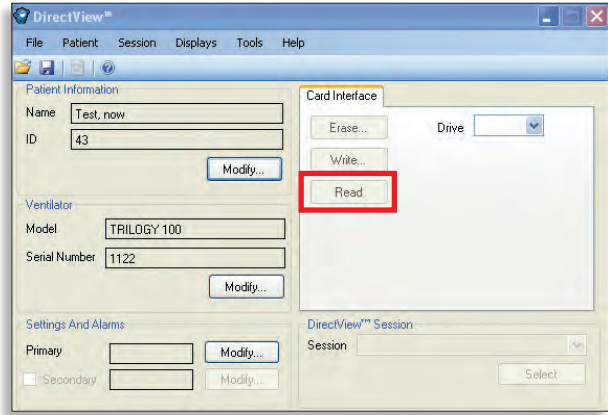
DirectView™

File Patient Session Displays Tools Help

Patient Information
Name Test, now
ID 43
Modify...

Ventilator
Model TRILOGY 100
Serial Number 1122
Modify...

Settings And Alarms
Primary Modify...
Secondary Modify...

Card Interface
Erase...
Write...
Read
Drive

DirectView™ Session
Session
Select